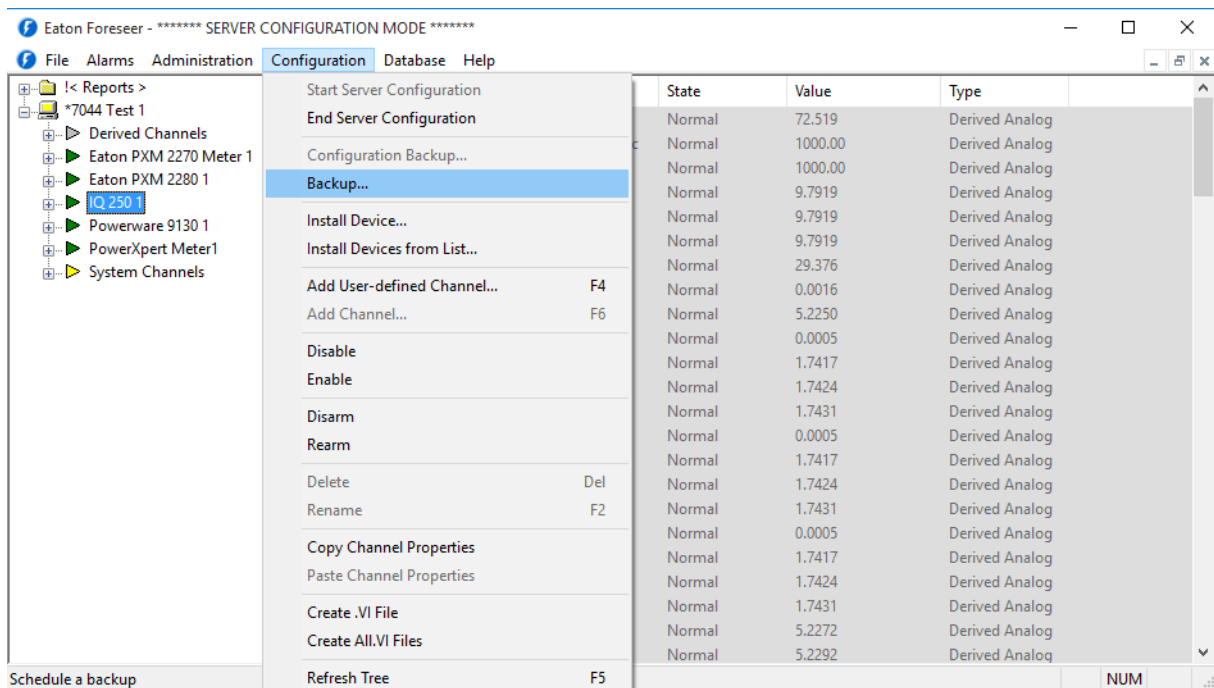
Eaton Foreseer - ******* SERVER CONFIGURATION MODE *******

File Alarms Administration Configuration Database Help

!< Reports >
*7044 Test 1
Derived Channels
Eaton PXM 2270 Meter 1
Eaton PXM 2280 1
IQ 250 1
Powerware 9130 1
PowerXpert Meter1
System Channels

Start Server Configuration
End Server Configuration
Configuration Backup...
Backup...
Install Device...
Install Devices from List...
Add User-defined Channel... F4
Add Channel... F6
Disable
Enable
Disarm
Rearm
Delete Del
Rename F2
Copy Channel Properties
Paste Channel Properties
Create .VI File
Create All.VI Files
Refresh Tree F5

| State | Value | Type |
|---|---|---|
| Normal | 72.519 | Derived Analog |
| Normal | 1000.00 | Derived Analog |
| Normal | 1000.00 | Derived Analog |
| Normal | 9.7919 | Derived Analog |
| Normal | 9.7919 | Derived Analog |
| Normal | 9.7919 | Derived Analog |
| Normal | 29.376 | Derived Analog |
| Normal | 0.0016 | Derived Analog |
| Normal | 5.2250 | Derived Analog |
| Normal | 0.0005 | Derived Analog |
| Normal | 1.7417 | Derived Analog |
| Normal | 1.7424 | Derived Analog |
| Normal | 1.7431 | Derived Analog |
| Normal | 0.0005 | Derived Analog |
| Normal | 1.7417 | Derived Analog |
| Normal | 1.7424 | Derived Analog |
| Normal | 1.7431 | Derived Analog |
| Normal | 0.0005 | Derived Analog |
| Normal | 1.7417 | Derived Analog |
| Normal | 1.7424 | Derived Analog |
| Normal | 1.7431 | Derived Analog |
| Normal | 5.2272 | Derived Analog |
| Normal | 5.2292 | Derived Analog |

Schedule a backup
NUM